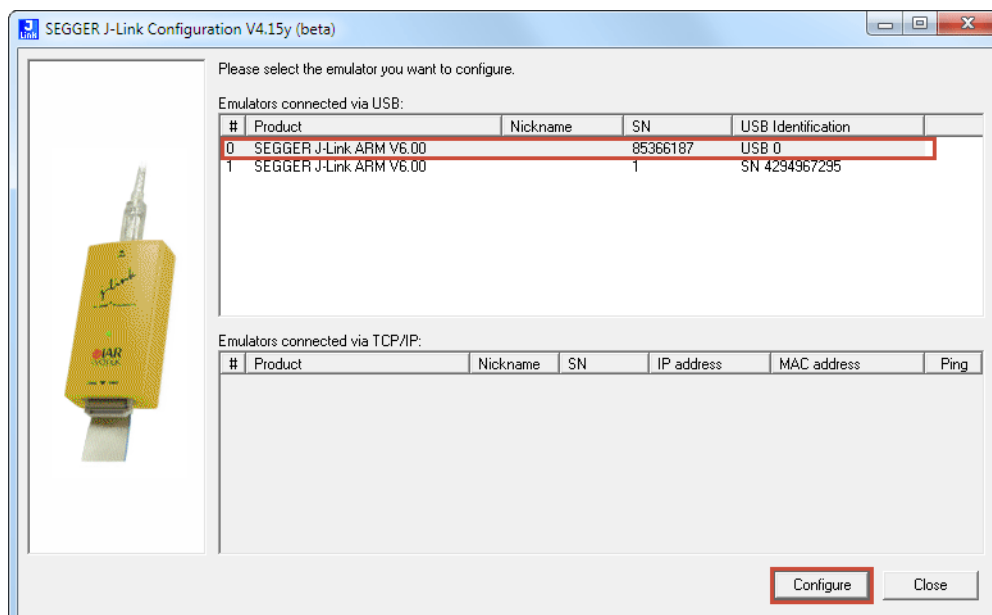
SEGGER J-Link Configuration V4.15y (beta)

Please select the emulator you want to configure.

Emulators connected via USB:

| # | Product | Nickname | SN | USB Identification |
|---|---|---|---|---|
| 0 | SEGGER J-Link ARM V6.00 | | 85366187 | USB 0 |
| 1 | SEGGER J-Link ARM V6.00 | | 1 | SN 4294967295 |

Emulators connected via TCP/IP:

| # | Product | Nickname | SN | IP address | MAC address | Ping |
|---|---|---|---|---|---|---|

Configure

Close